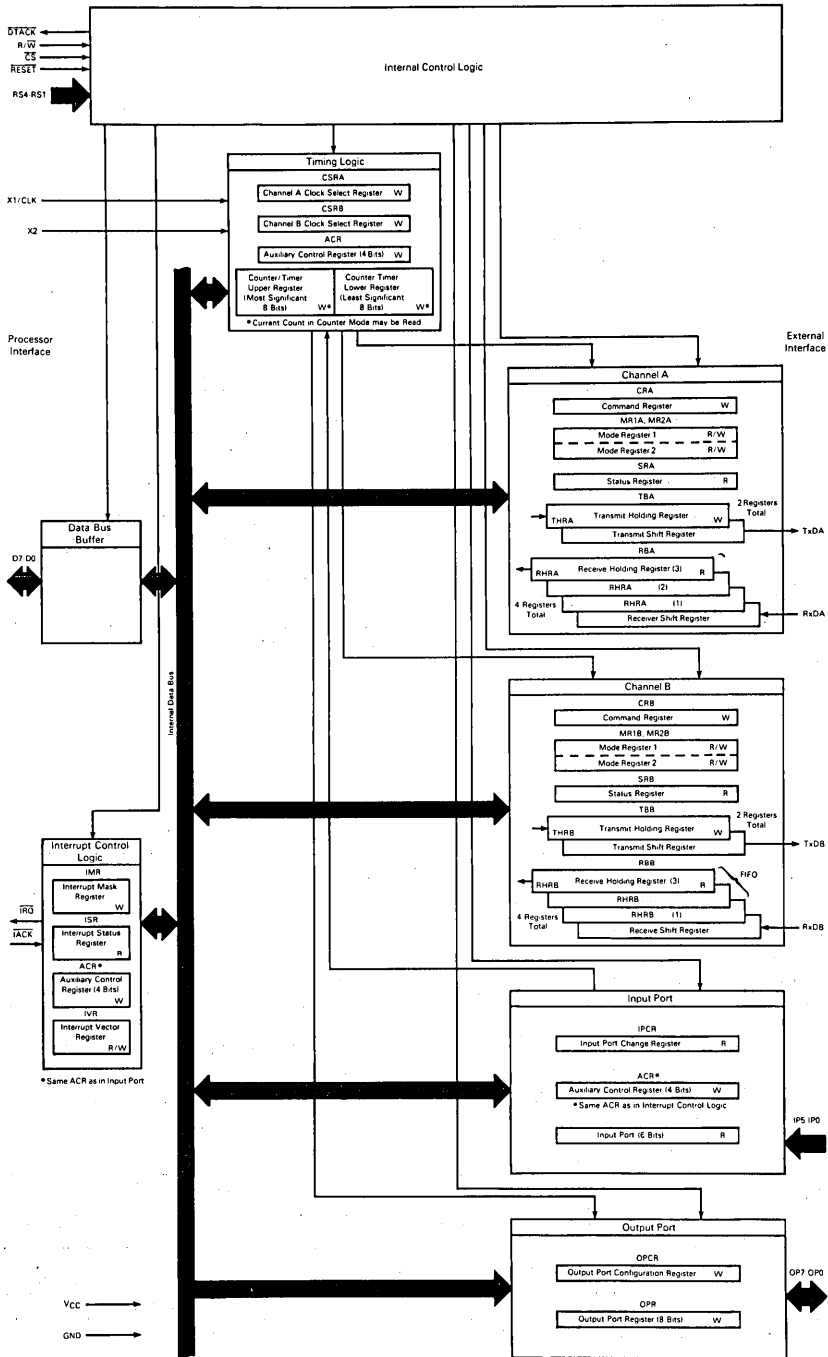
$\overline{DTACK}$
R/$\overline{W}$
$\overline{CS}$
$\overline{RESET}$
RS4-RS1

Internal Control Logic

Timing Logic
CSRA
Channel A Clock Select Register W
CSRB
Channel B Clock Select Register W
ACR
Auxiliary Control Register (4 Bits) W
Counter/Timer Upper Register (Most Significant 8 Bits) W*
Counter Timer Lower Register (Least Significant 8 Bits) W*
*Current Count in Counter Mode may be Read

X1/CLK
X2

Processor Interface

External Interface

Channel A
CRA
Command Register W
MR1A, MR2A
Mode Register 1 R/W
Mode Register 2 R/W
SRA
Status Register R
TBA
THRA Transmit Holding Register W
Transmit Shift Register
2 Registers Total
TxDA
RBA
RHRA Receive Holding Register (3) R
RHRA (2)
RHRA (1)
Receiver Shift Register
4 Registers Total
RxDA

Data Bus Buffer
D7-D0

Internal Data Bus

Channel B
CRB
Command Register W
MR1B, MR2B
Mode Register 1 R/W
Mode Register 2 R/W
SRB
Status Register R
TBB
THRB Transmit Holding Register W
Transmit Shift Register
2 Registers Total
TxDB
RBB
RHRB Receive Holding Register (3) R
RHRB
RHRB (1)
Receive Shift Register
FIFO
4 Registers Total
RxDB

Interrupt Control Logic
IMR
Interrupt Mask Register W
ISR
Interrupt Status Register R
ACR*
Auxiliary Control Register (4 Bits) W
IVR
Interrupt Vector Register R/W
$\overline{IRQ}$
$\overline{IACK}$
*Same ACR as in Input Port

Input Port
IPCR
Input Port Change Register R
ACR*
Auxiliary Control Register (4 Bits) W
*Same ACR as in Interrupt Control Logic
Input Port (6 Bits) R
IP5-IP0

Output Port
OPCR
Output Port Configuration Register W
OPR
Output Port Register (8 Bits) W
OP7-OP0

$V_{CC}$
GND